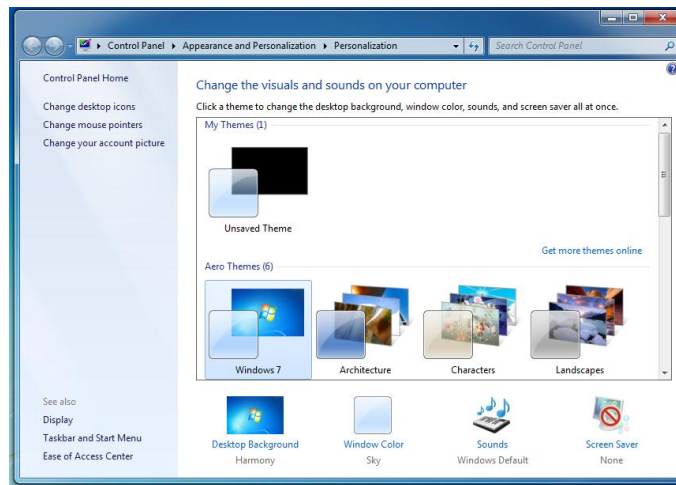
Control Panel ▸ Appearance and Personalization ▸ Personalization

Search Control Panel

Control Panel Home

Change desktop icons

Change mouse pointers

Change your account picture

Change the visuals and sounds on your computer

Click a theme to change the desktop background, window color, sounds, and screen saver all at once.

My Themes (1)

Unsaved Theme

Get more themes online

Aero Themes (6)

Windows 7

Architecture

Characters

Landscapes

See also

Display

Taskbar and Start Menu

Ease of Access Center

Desktop Background
Harmony

Window Color
Sky

Sounds
Windows Default

Screen Saver
None